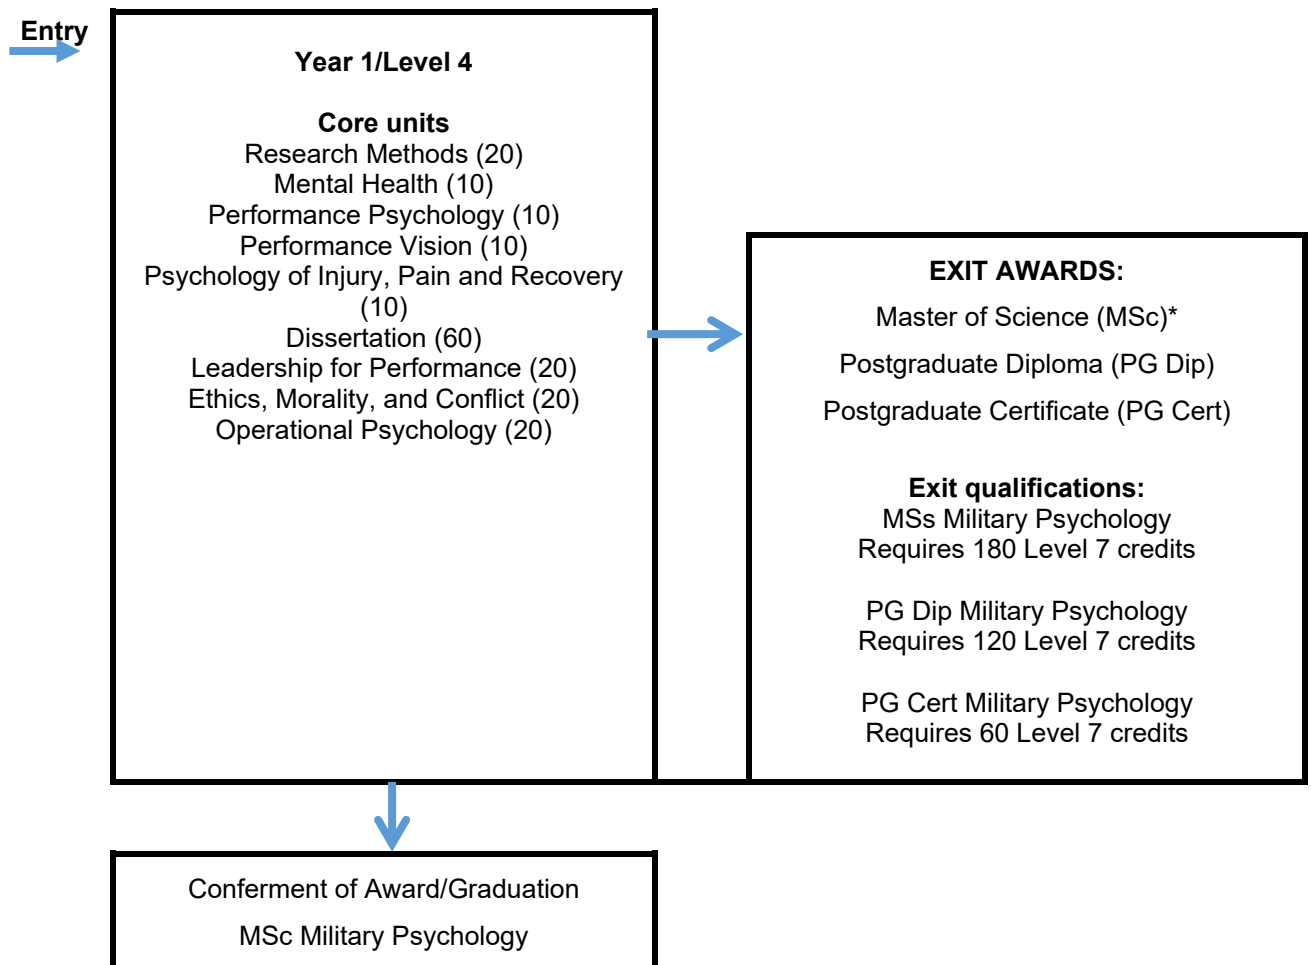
Entry

Year 1/Level 4

Core units
Research Methods (20)
Mental Health (10)
Performance Psychology (10)
Performance Vision (10)
Psychology of Injury, Pain and Recovery (10)
Dissertation (60)
Leadership for Performance (20)
Ethics, Morality, and Conflict (20)
Operational Psychology (20)

EXIT AWARDS:
Master of Science (MSc)*
Postgraduate Diploma (PG Dip)
Postgraduate Certificate (PG Cert)

Exit qualifications:
MSs Military Psychology
Requires 180 Level 7 credits

PG Dip Military Psychology
Requires 120 Level 7 credits

PG Cert Military Psychology
Requires 60 Level 7 credits

Conferment of Award/Graduation

MSc Military Psychology